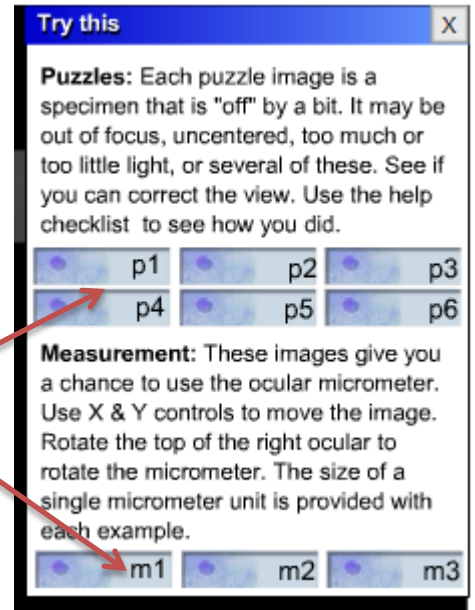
Try this

X

Puzzles: Each puzzle image is a specimen that is "off" by a bit. It may be out of focus, uncentered, too much or too little light, or several of these. See if you can correct the view. Use the help checklist to see how you did.

| p1 | p2 | p3 |
|---|---|---|
| p4 | p5 | p6 |

Measurement: These images give you a chance to use the ocular micrometer. Use X & Y controls to move the image. Rotate the top of the right ocular to rotate the micrometer. The size of a single micrometer unit is provided with each example.

| m1 | m2 | m3 |
|---|---|---|